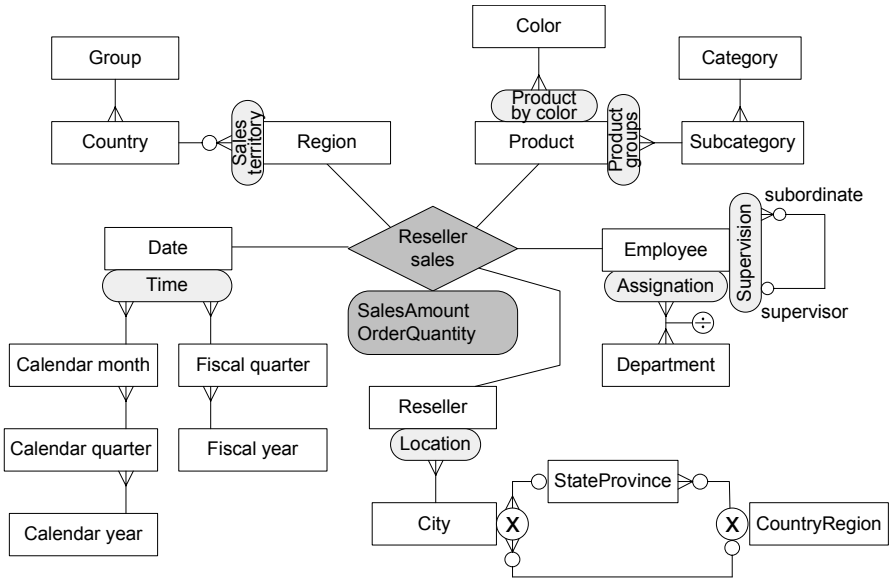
Color

Group

Category

Product by color

Country

Sales territory

Region

Product

Product groups

Subcategory

subordinate

Date

Reseller sales

Employee

Supervision

Time

Assignation

SalesAmount
OrderQuantity

supervisor

Calendar month

Fiscal quarter

Department

Reseller

Calendar quarter

Fiscal year

Location

StateProvince

City

X

X

CountryRegion

Calendar year